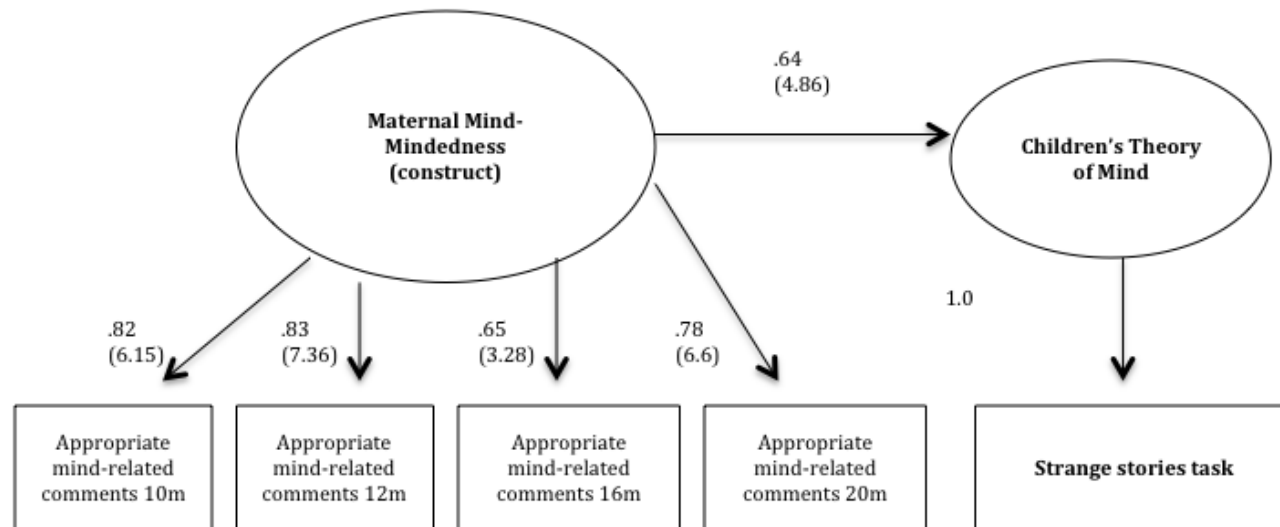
.64
(4.86)

Maternal Mind-Mindedness (construct)

Children's Theory of Mind

.82
(6.15)

.83
(7.36)

.65
(3.28)

.78
(6.6)

1.0

Appropriate mind-related comments 10m

Appropriate mind-related comments 12m

Appropriate mind-related comments 16m

Appropriate mind-related comments 20m

Strange stories task